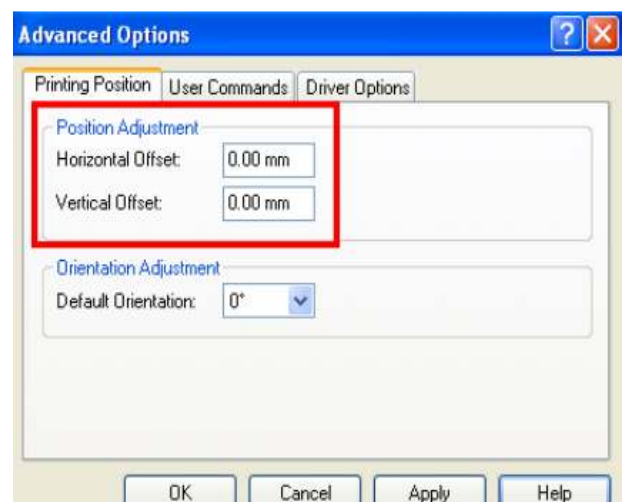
Advanced Options

?

Printing Position | User Commands | Driver Options

Position Adjustment

Horizontal Offset: 0.00 mm

Vertical Offset: 0.00 mm

Orientation Adjustment

Default Orientation: 0°

OK | Cancel | Apply | Help